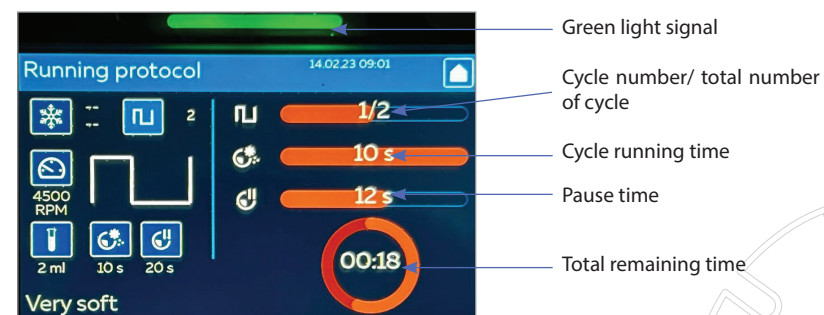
Running protocol
14.02.23 09:01
--
--
2
4500 RPM
2 ml
10 s
20 s
Very soft
1/2
10 s
12 s
00:18

Green light signal
Cycle number/ total number of cycle
Cycle running time
Pause time
Total remaining time